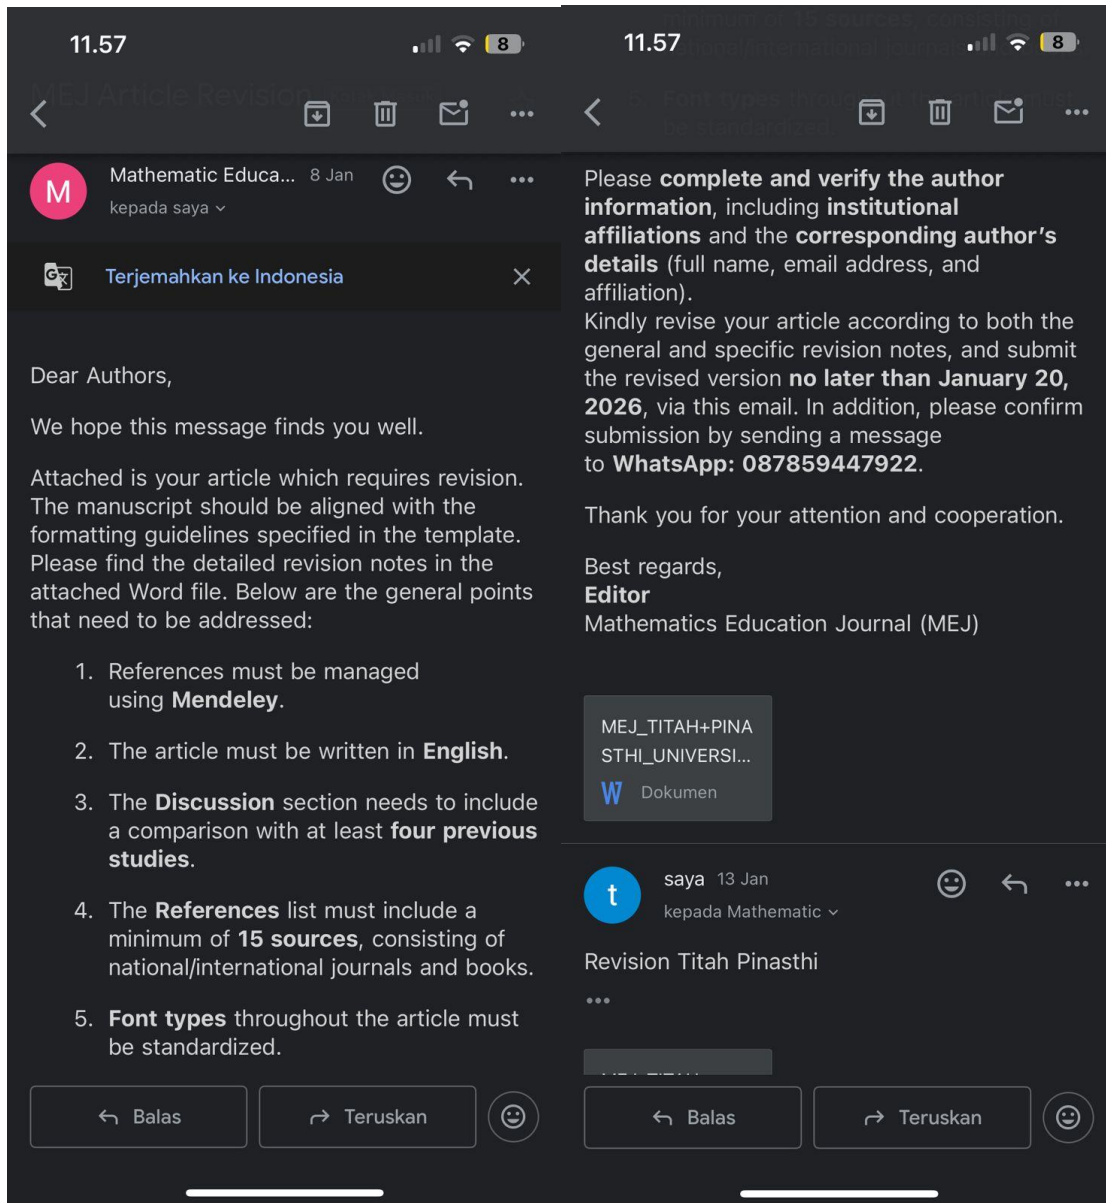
11.57

8

M

Mathematic Educa... 8 Jan

kepada saya

Terjemahkan ke Indonesia

Dear Authors,

We hope this message finds you well.

Attached is your article which requires revision. The manuscript should be aligned with the formatting guidelines specified in the template. Please find the detailed revision notes in the attached Word file. Below are the general points that need to be addressed:

1. References must be managed using **Mendeley**.

2. The article must be written in **English**.

3. The **Discussion** section needs to include a comparison with at least **four previous studies**.

4. The **References** list must include a minimum of **15 sources**, consisting of national/international journals and books.

5. **Font types** throughout the article must be standardized.

Balas

Teruskan

11.57

8

Please **complete and verify the author information**, including **institutional affiliations** and the **corresponding author's details** (full name, email address, and affiliation).
Kindly revise your article according to both the general and specific revision notes, and submit the revised version **no later than January 20, 2026**, via this email. In addition, please confirm submission by sending a message to **WhatsApp: 087859447922**.

Thank you for your attention and cooperation.

Best regards,
**Editor**
Mathematics Education Journal (MEJ)

MEJ_TITAH+PINASTHI_UNIVERSI...
W Dokumen

t

saya 13 Jan

kepada Mathematic

Revision Titah Pinasthi

•••

Balas

Teruskan